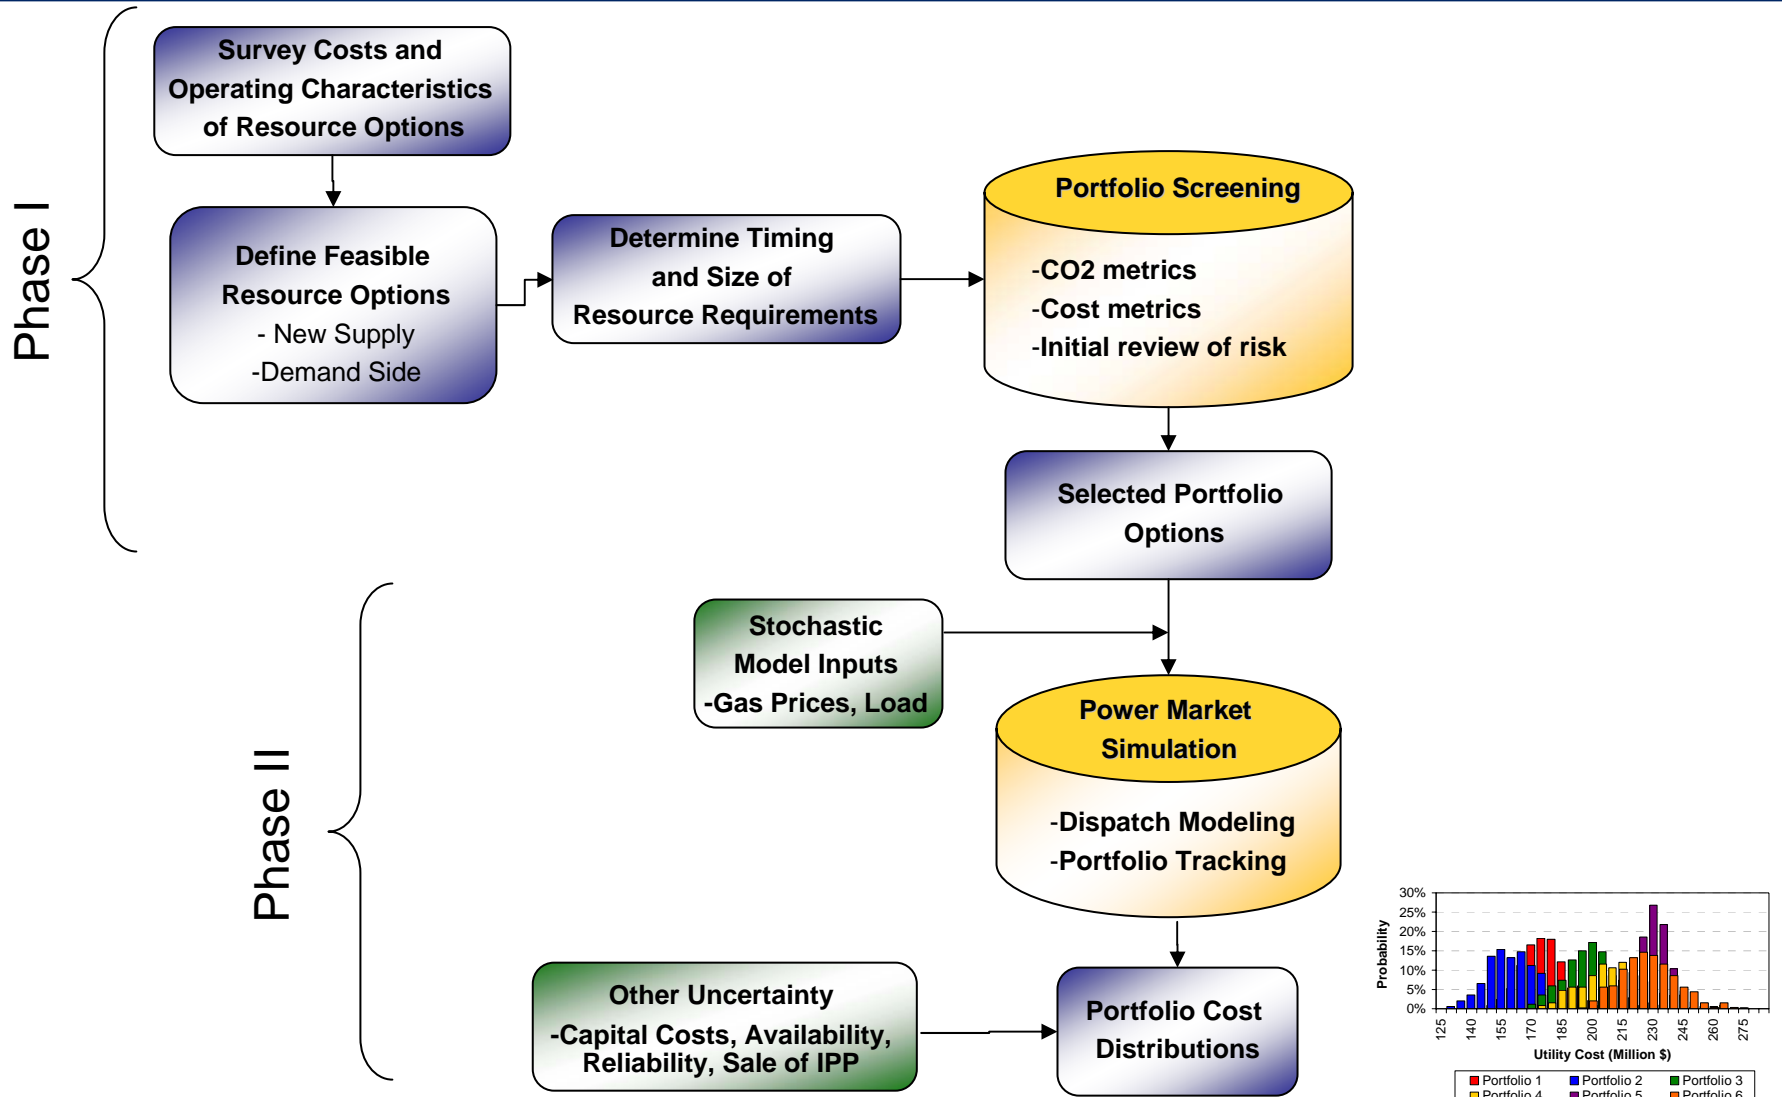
Phase I

Survey Costs and Operating Characteristics of Resource Options

Define Feasible Resource Options
- New Supply
-Demand Side

Determine Timing and Size of Resource Requirements

Portfolio Screening
-CO2 metrics
-Cost metrics
-Initial review of risk

Selected Portfolio Options

Phase II

Stochastic Model Inputs
-Gas Prices, Load

Power Market Simulation
-Dispatch Modeling
-Portfolio Tracking

Other Uncertainty
-Capital Costs, Availability, Reliability, Sale of IPP

Portfolio Cost Distributions

30%
25%
20%
15%
10%
5%
0%
Probability
125 140 155 170 185 200 215 230 245 260 275
Utility Cost (Million $)
Portfolio 1 Portfolio 2 Portfolio 3
Portfolio 4 Portfolio 5 Portfolio 6